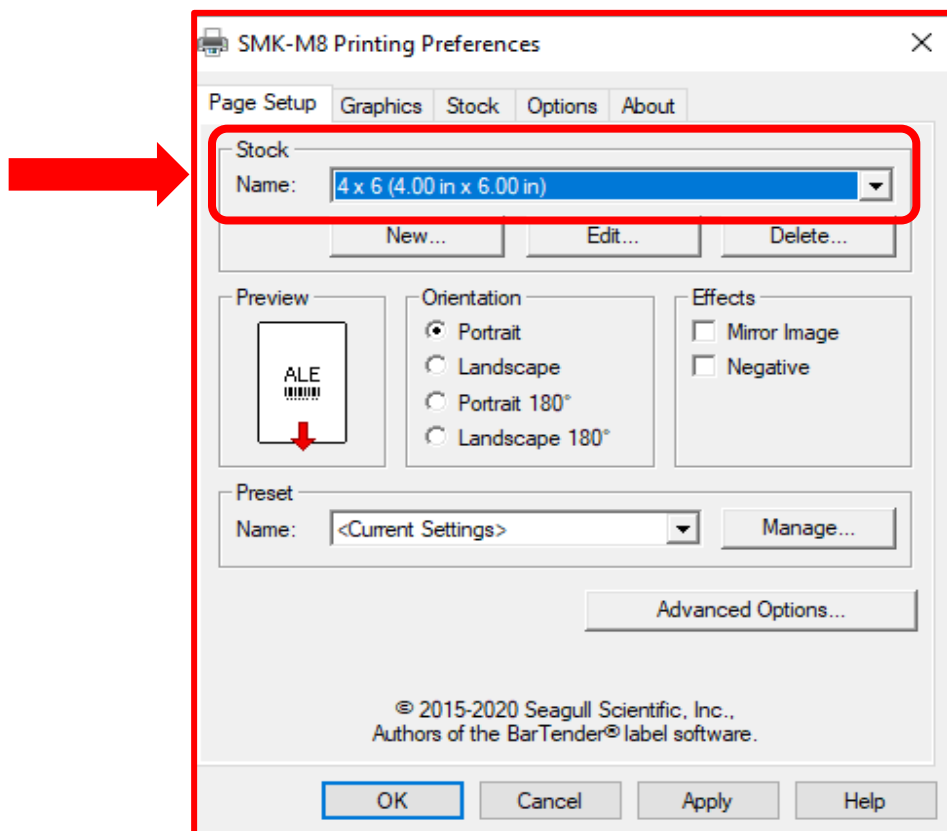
SMK-M8 Printing Preferences

Page Setup Graphics Stock Options About

Stock
Name: 4 x 6 (4.00 in x 6.00 in)

New... Edit... Delete...

Preview
ALE

Orientation
Portrait
Landscape
Portrait 180°
Landscape 180°

Effects
Mirror Image
Negative

Preset
Name: <Current Settings>
Manage...

Advanced Options...

© 2015-2020 Seagull Scientific, Inc., Authors of the BarTender® label software.

OK Cancel Apply Help